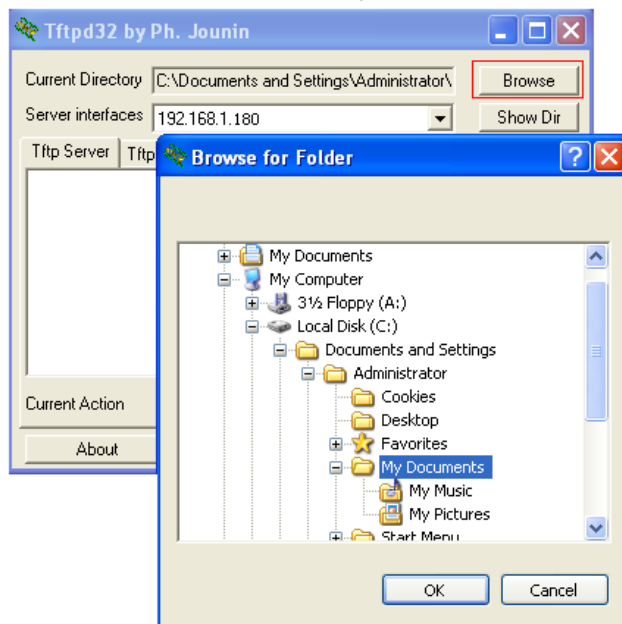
Tftpd32 by Ph. Jounin

Current Directory C:\Documents and Settings\Administrator\

Browse

Server interfaces 192.168.1.180

Show Dir

Tftp Server

Tftp

Current Action

About

Browse for Folder

My Documents

My Computer

3½ Floppy (A:)

Local Disk (C:)

Documents and Settings

Administrator

Cookies

Desktop

Favorites

My Documents

My Music

My Pictures

Start Menu

OK

Cancel